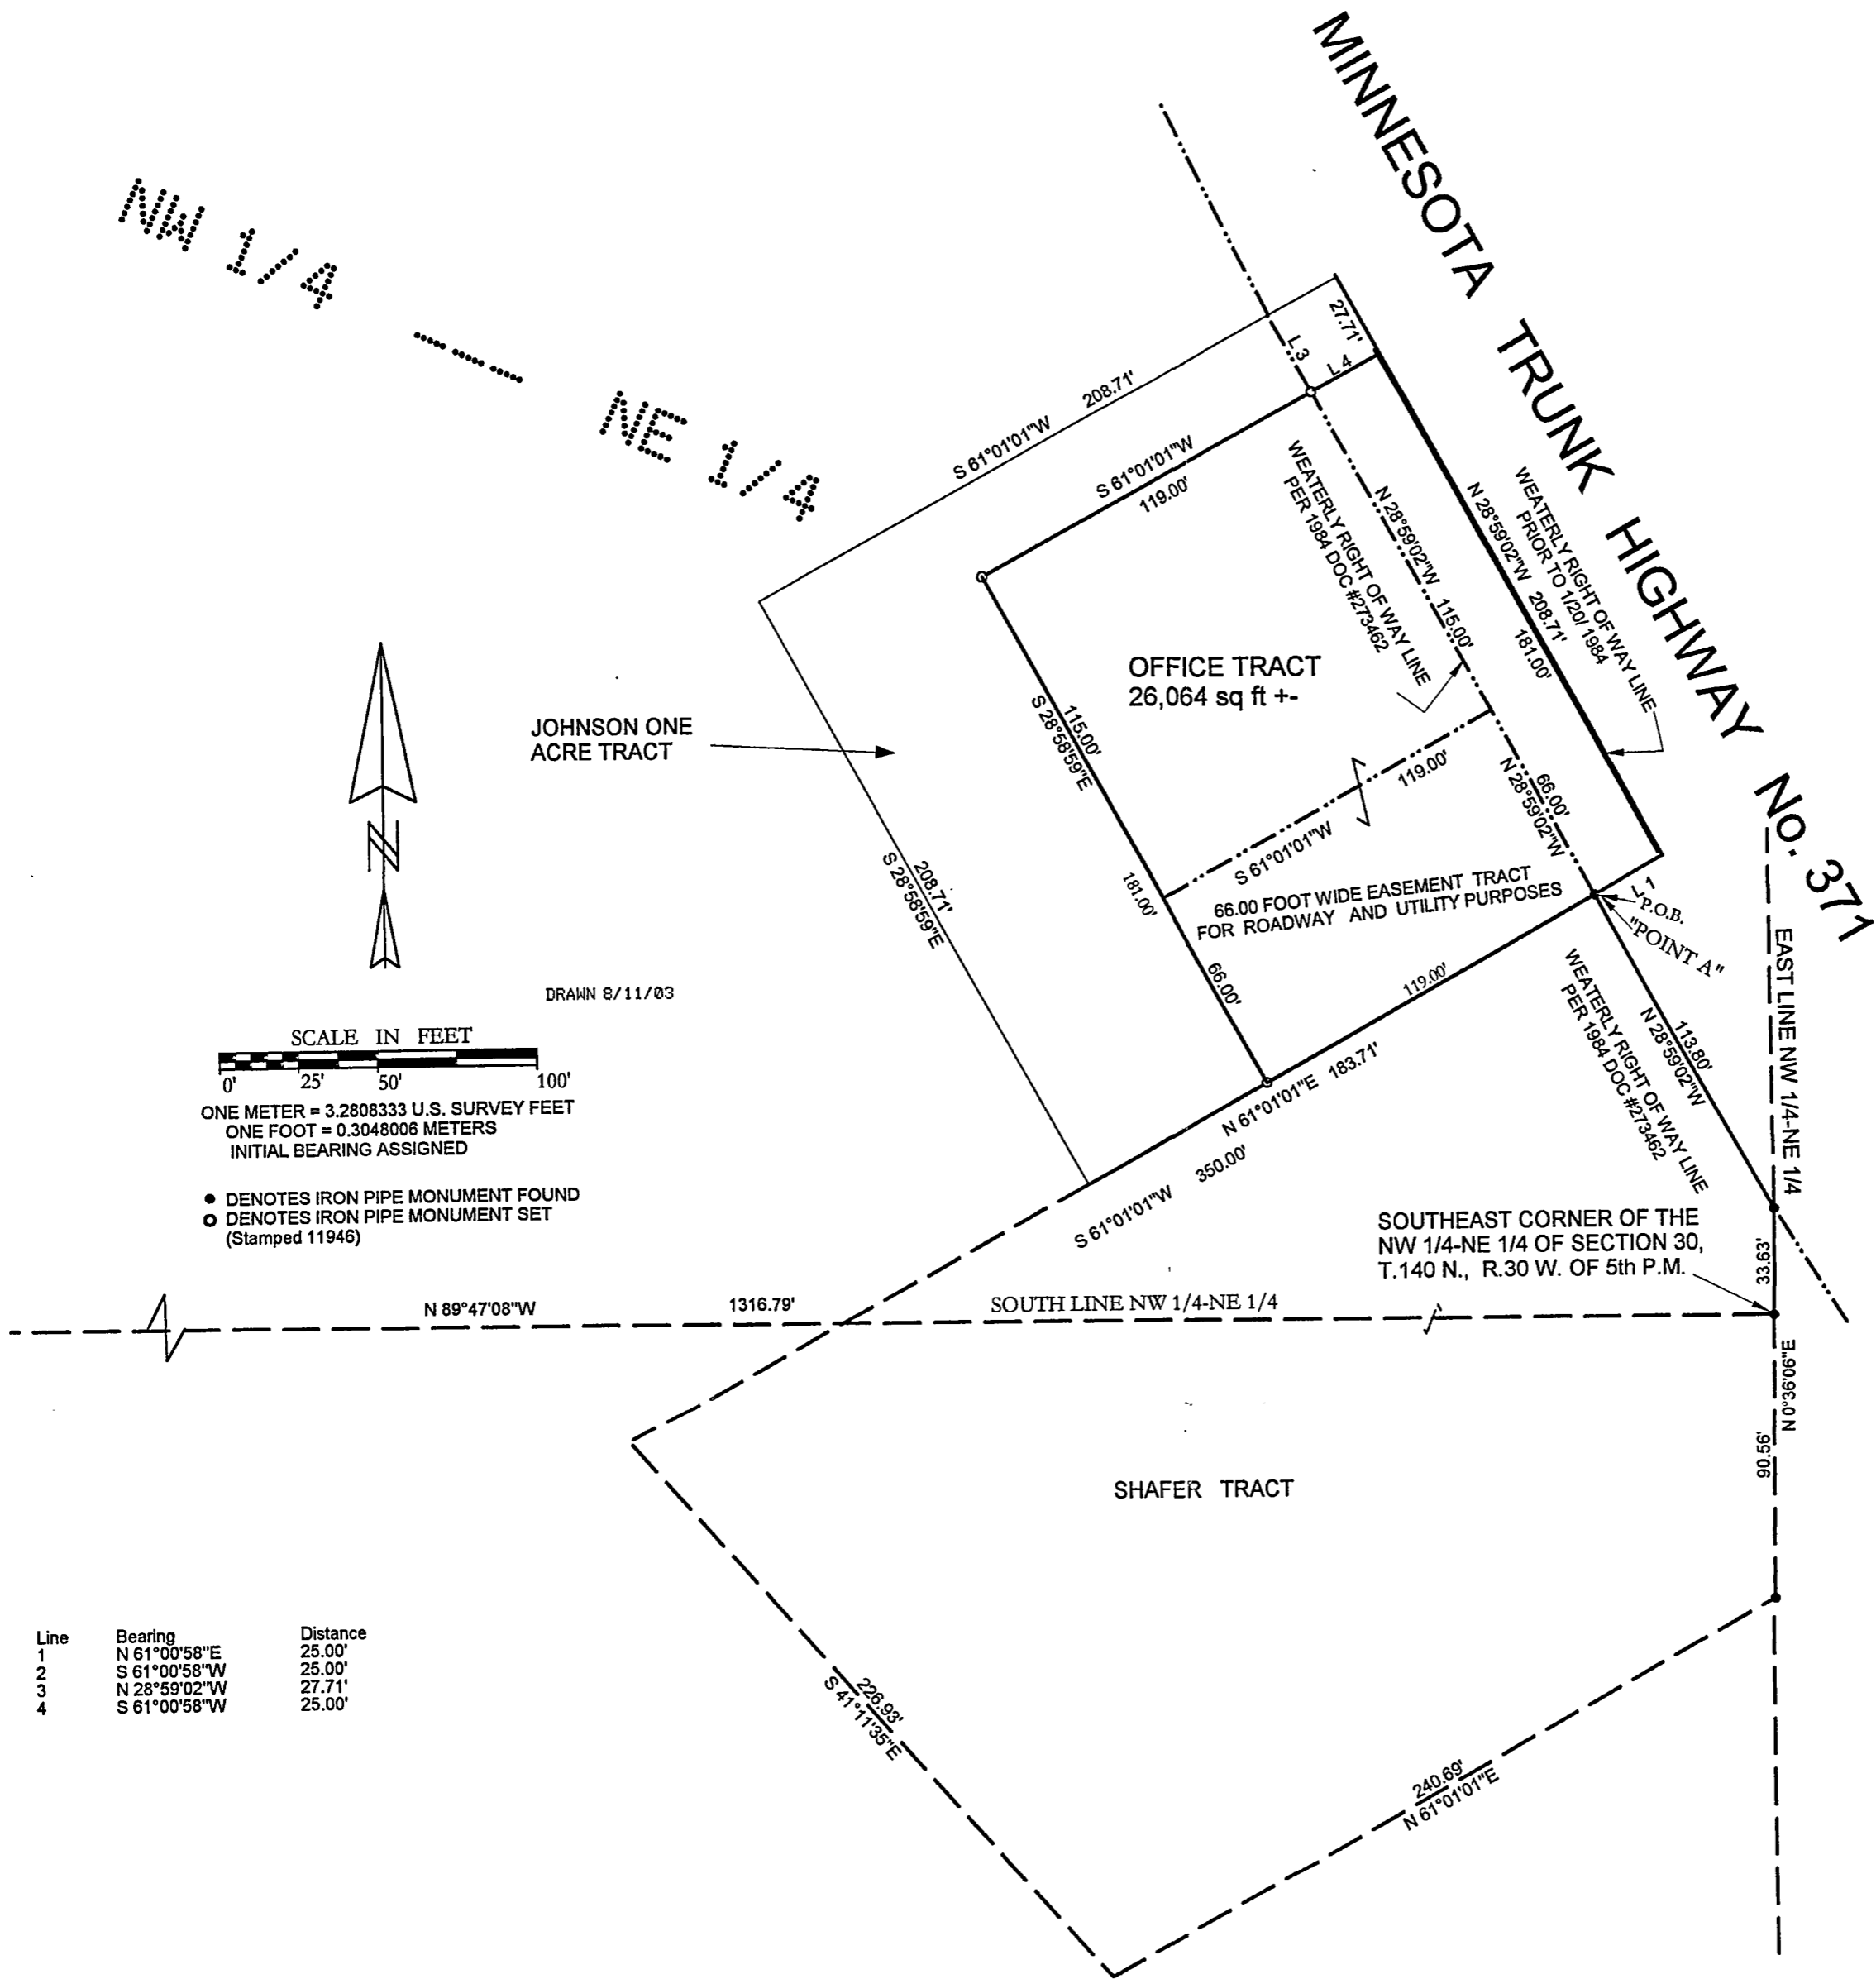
MINNESOTA TRUNK HIGHWAY No. 371

NW 1/4 — NE 1/4

27.71'
L 3
L 4
S 61°01'01"W 208.71'
S 61°01'01"W
119.00'
N 28°59'02"W
115.00'
WEATERLY RIGHT OF WAY LINE PER 1984 DOC #273462
N 28°59'02"W 208.71'
181.00'
WEATERLY RIGHT OF WAY LINE PRIOR TO 1/20/ 1984

OFFICE TRACT
26,064 sq ft +-

JOHNSON ONE ACRE TRACT

S 28°58'59"E
115.00'
119.00'
N 28°59'02"W
66.00'
S 61°01'01"W
181.00'
66.00 FOOT WIDE EASEMENT TRACT FOR ROADWAY AND UTILITY PURPOSES
L 1
P.O.B.
"POINT A"
208.71'
S 28°58'59"E
66.00'
119.00'

DRAWN 8/11/03

SCALE IN FEET
0' 25' 50' 100'
ONE METER = 3.2808333 U.S. SURVEY FEET
ONE FOOT = 0.3048006 METERS
INITIAL BEARING ASSIGNED

● DENOTES IRON PIPE MONUMENT FOUND
○ DENOTES IRON PIPE MONUMENT SET (Stamped 11946)

N 61°01'01"E 183.71'
S 61°01'01"W 350.00'
WEATERLY RIGHT OF WAY LINE PER 1984 DOC #273462
N 28°59'02"W
113.80'
EAST LINE NW 1/4-NE 1/4

SOUTHEAST CORNER OF THE NW 1/4-NE 1/4 OF SECTION 30, T.140 N., R.30 W. OF 5th P.M.
33.63'

N 89°47'08"W 1316.79' SOUTH LINE NW 1/4-NE 1/4

N 0°36'06"E
90.56'

SHAFER TRACT

| Line | Bearing | Distance |
|---|---|---|
| 1 | N 61°00'58"E | 25.00' |
| 2 | S 61°00'58"W | 25.00' |
| 3 | N 28°59'02"W | 27.71' |
| 4 | S 61°00'58"W | 25.00' |

226.93'
S 41°11'35"E
240.69'
N 61°01'01"E